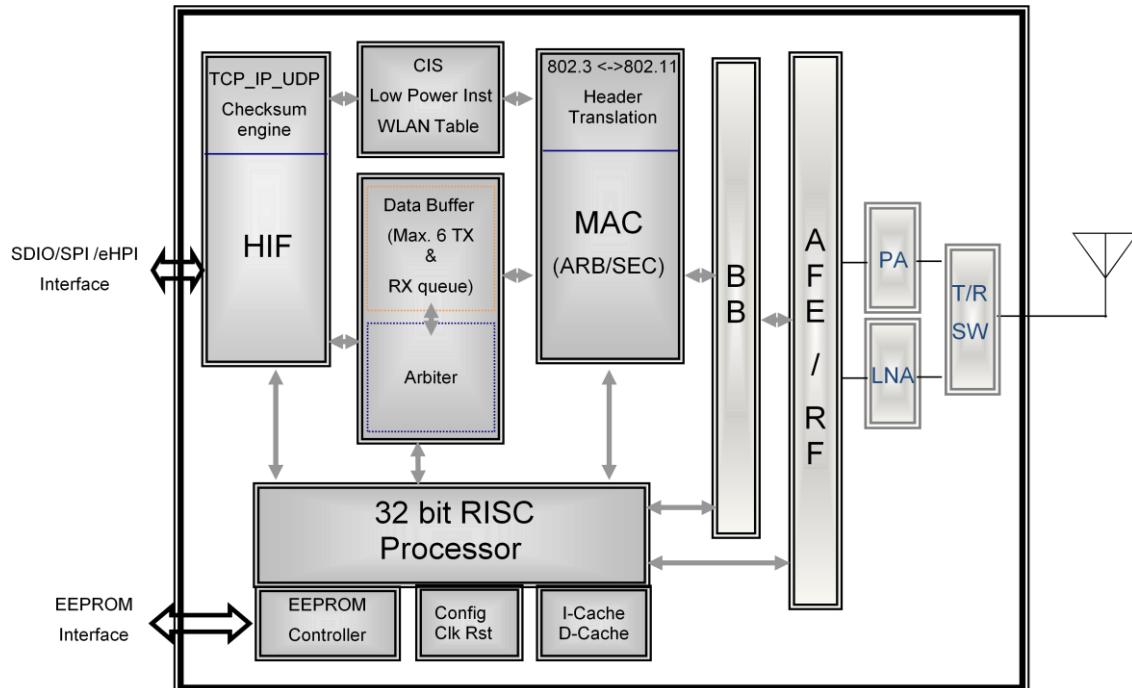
SDIO/SPI /eHPI Interface

EEPROM Interface

TCP_IP_UDP Checksum engine

HIF

CIS Low Power Inst WLAN Table

Data Buffer (Max. 6 TX & RX queue)

Arbiter

802.3 <->802.11 Header Translation

MAC (ARB/SEC)

B B

A F E / R F

PA

LNA

T/R SW

32 bit RISC Processor

EEPROM Controller

Config Clk Rst

I-Cache D-Cache